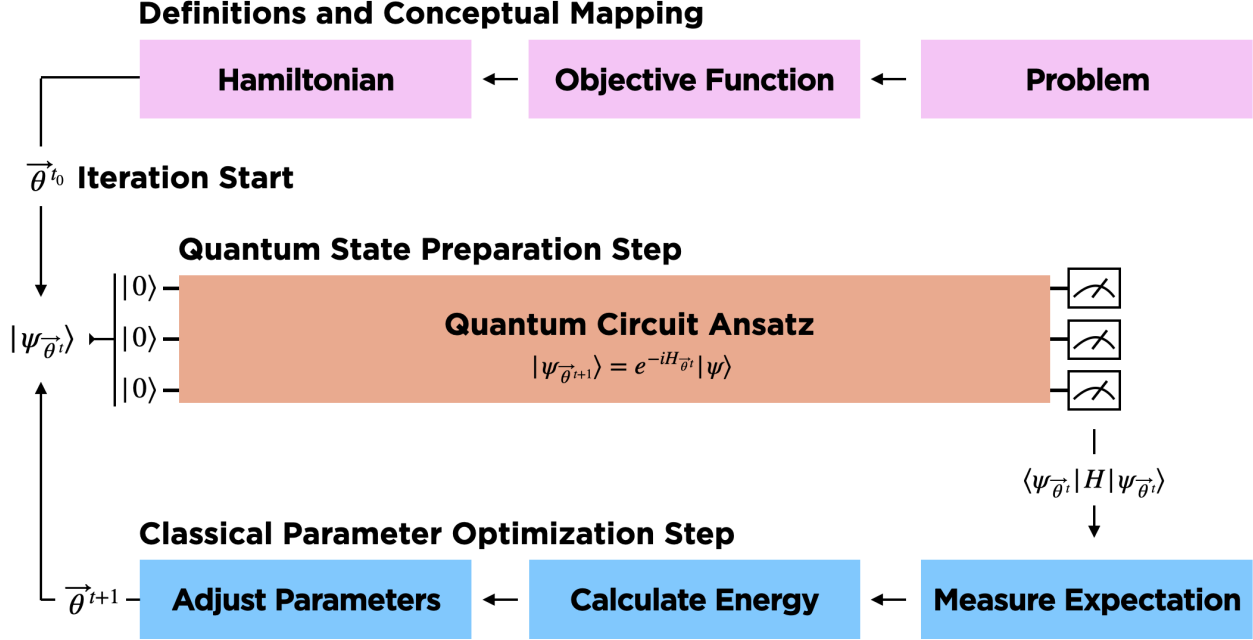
Definitions and Conceptual Mapping

Hamiltonian ← Objective Function ← Problem

$\vec{\theta}^{t_0}$ Iteration Start

Quantum State Preparation Step

$|\psi_{\vec{\theta}^t}\rangle$

$|0\rangle$
$|0\rangle$
$|0\rangle$

Quantum Circuit Ansatz
$|\psi_{\vec{\theta}^{t+1}}\rangle = e^{-iH_{\vec{\theta}^t}}|\psi\rangle$

$\langle\psi_{\vec{\theta}^t}|H|\psi_{\vec{\theta}^t}\rangle$

Classical Parameter Optimization Step

$\vec{\theta}^{t+1}$ Adjust Parameters ← Calculate Energy ← Measure Expectation